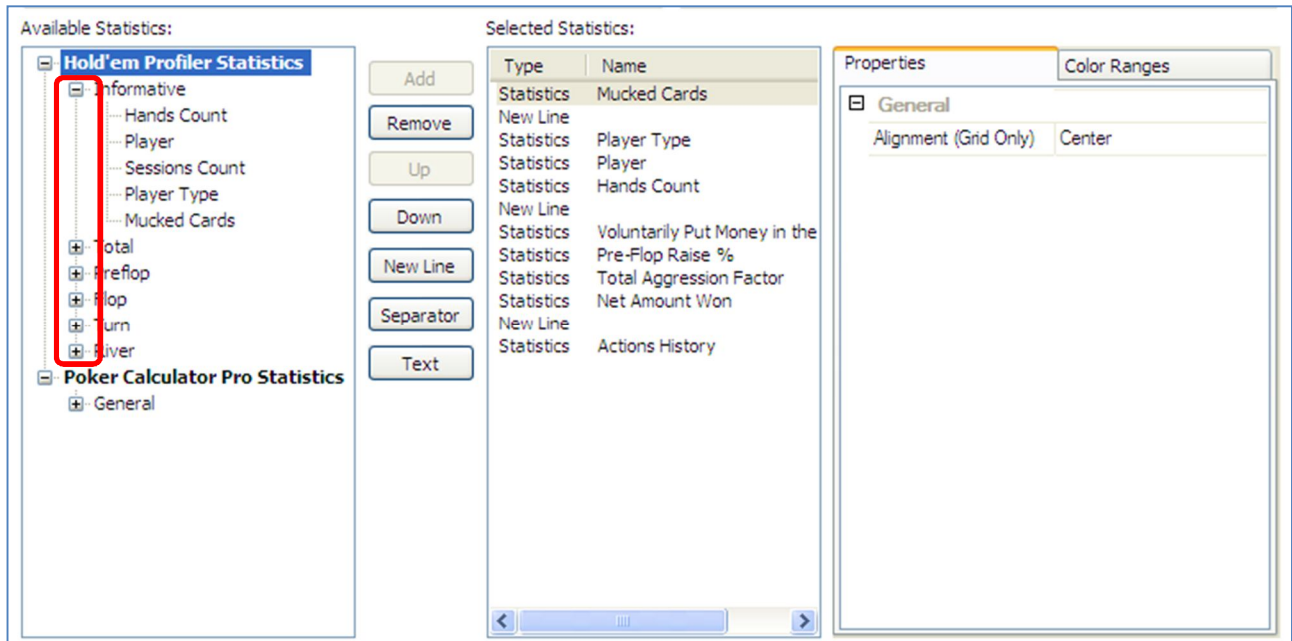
Available Statistics:

Hold'em Profiler Statistics
Informative
Hands Count
Player
Sessions Count
Player Type
Mucked Cards
Total
Preflop
Flop
Turn
River
Poker Calculator Pro Statistics
General

Add
Remove
Up
Down
New Line
Separator
Text

Selected Statistics:

| Type | Name |
|---|---|
| Statistics | Mucked Cards |
| New Line | |
| Statistics | Player Type |
| Statistics | Player |
| Statistics | Hands Count |
| New Line | |
| Statistics | Voluntarily Put Money in the |
| Statistics | Pre-Flop Raise % |
| Statistics | Total Aggression Factor |
| Statistics | Net Amount Won |
| New Line | |
| Statistics | Actions History |

Properties
Color Ranges

General

| Alignment (Grid Only) | Center |
|---|---|